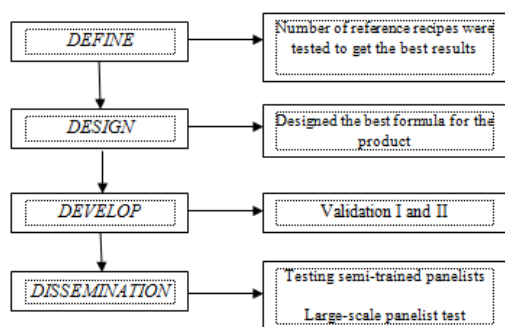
DEFINE

Number of reference recipes were tested to get the best results

DESIGN

Designed the best formula for the product

DEVELOP

Validation I and II

DISSEMINATION

Testing semi-trained panelists

Large-scale panelist test